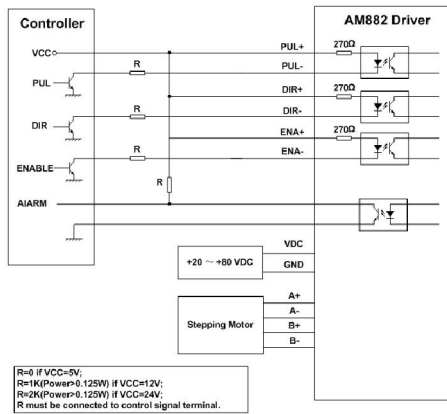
Controller

VCC

PUL

DIR

ENABLE

AIARM

R

R

R

R

AM882 Driver

PUL+

PUL-

DIR+

DIR-

ENA+

ENA-

270Ω

270Ω

270Ω

VDC

GND

+20 ~ +80 VDC

A+

A-

B+

B-

Stepping Motor

R=0 if VCC=5V;
R=1K(Power>0.125W) if VCC=12V;
R=2K(Power>0.125W) if VCC=24V;
R must be connected to control signal terminal.